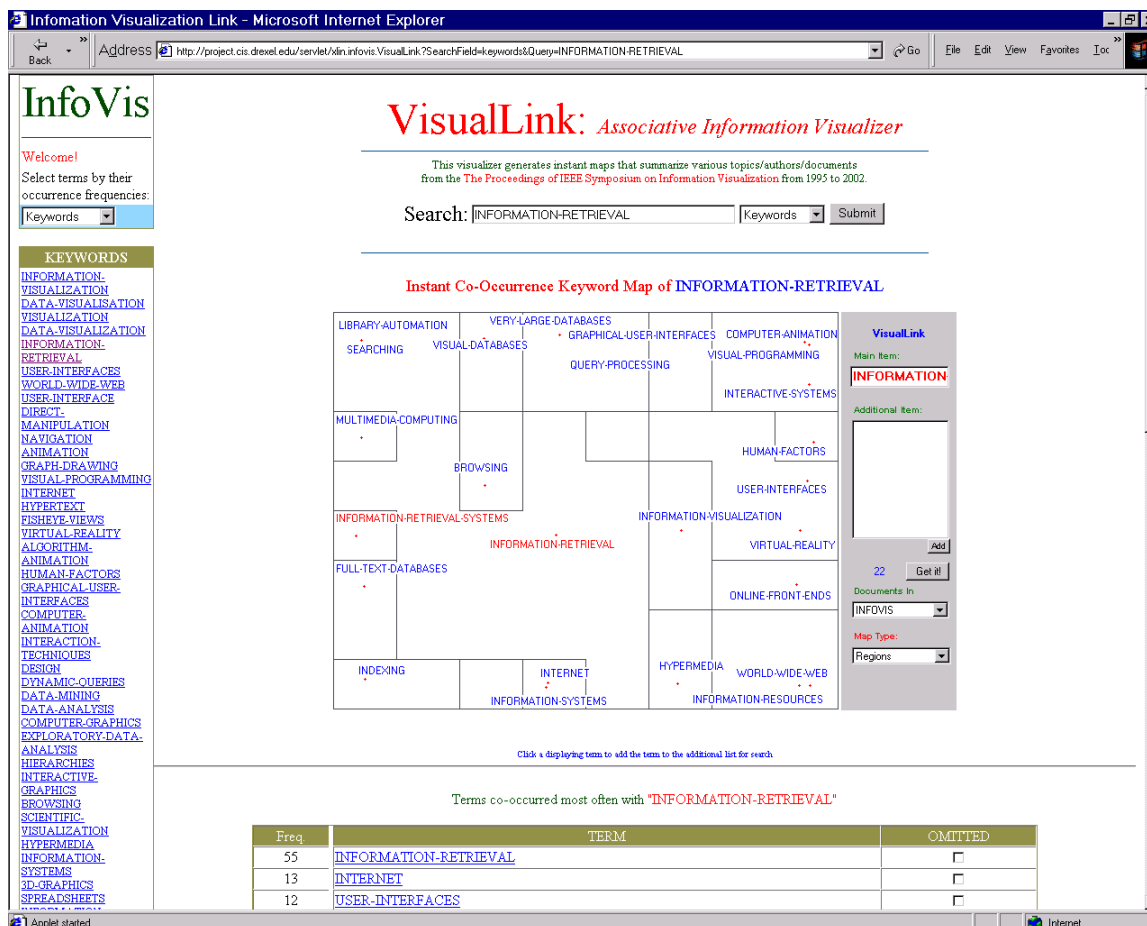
Infomation Visualization Link - Microsoft Internet Explorer

Back

Address http://project.cis.drexel.edu/servlet/xlin.infovis.VisualLink?SearchField=keywords&Query=INFORMATION-RETRIEVAL

Go

File Edit View Favorites Toc

InfoVis

Welcome!
Select terms by their occurrence frequencies:

Keywords

KEYWORDS

INFORMATION-VISUALIZATION
DATA-VISUALISATION
VISUALIZATION
DATA-VISUALIZATION
INFORMATION-RETRIEVAL
USER-INTERFACES
WORLD-WIDE-WEB
USER-INTERFACE
DIRECT-MANIPULATION
NAVIGATION
ANIMATION
GRAPH-DRAWING
VISUAL-PROGRAMMING
INTERNET
HYPERTEXT
FISHEYE-VIEWS
VIRTUAL-REALITY
ALGORITHM-ANIMATION
HUMAN-FACTORS
GRAPHICAL-USER-INTERFACES
COMPUTER-ANIMATION
INTERACTION-TECHNIQUES
DESIGN
DYNAMIC-QUERIES
DATA-MINING
DATA-ANALYSIS
COMPUTER-GRAPHICS
EXPLORATORY-DATA-ANALYSIS
HIERARCHIES
INTERACTIVE-GRAPHICS
BROWSING
SCIENTIFIC-VISUALIZATION
HYPERMEDIA
INFORMATION-SYSTEMS
3D-GRAPHICS
SPREADSHEETS

VisualLink: Associative Information Visualizer

This visualizer generates instant maps that summarize various topics/authors/documents from the The Proceedings of IEEE Symposium on Information Visualization from 1995 to 2002.

Search: INFORMATION-RETRIEVAL Keywords Submit

Instant Co-Occurrence Keyword Map of INFORMATION-RETRIEVAL

LIBRARY-AUTOMATION
SEARCHING
VERY-LARGE-DATABASES
VISUAL-DATABASES
GRAPHICAL-USER-INTERFACES
COMPUTER-ANIMATION
VISUAL-PROGRAMMING
QUERY-PROCESSING
INTERACTIVE-SYSTEMS
MULTIMEDIA-COMPUTING
BROWSING
HUMAN-FACTORS
USER-INTERFACES
INFORMATION-RETRIEVAL-SYSTEMS
INFORMATION-VISUALIZATION
INFORMATION-RETRIEVAL
VIRTUAL-REALITY
FULL-TEXT-DATABASES
ONLINE-FRONT-ENDS
INDEXING
INTERNET
HYPERMEDIA
WORLD-WIDE-WEB
INFORMATION-SYSTEMS
INFORMATION-RESOURCES

VisualLink
Main Item:
INFORMATION
Additional Item:
Add
22 Get it!
Documents In
INFOVIS
Map Type:
Regions

Click a displaying term to add the term to the additional list for search

Terms co-occurred most often with "INFORMATION-RETRIEVAL"

| Freq. | TERM | OMITTED |
|---|---|---|
| 55 | INFORMATION-RETRIEVAL | ☐ |
| 13 | INTERNET | ☐ |
| 12 | USER-INTERFACES | ☐ |

Applet started
Internet